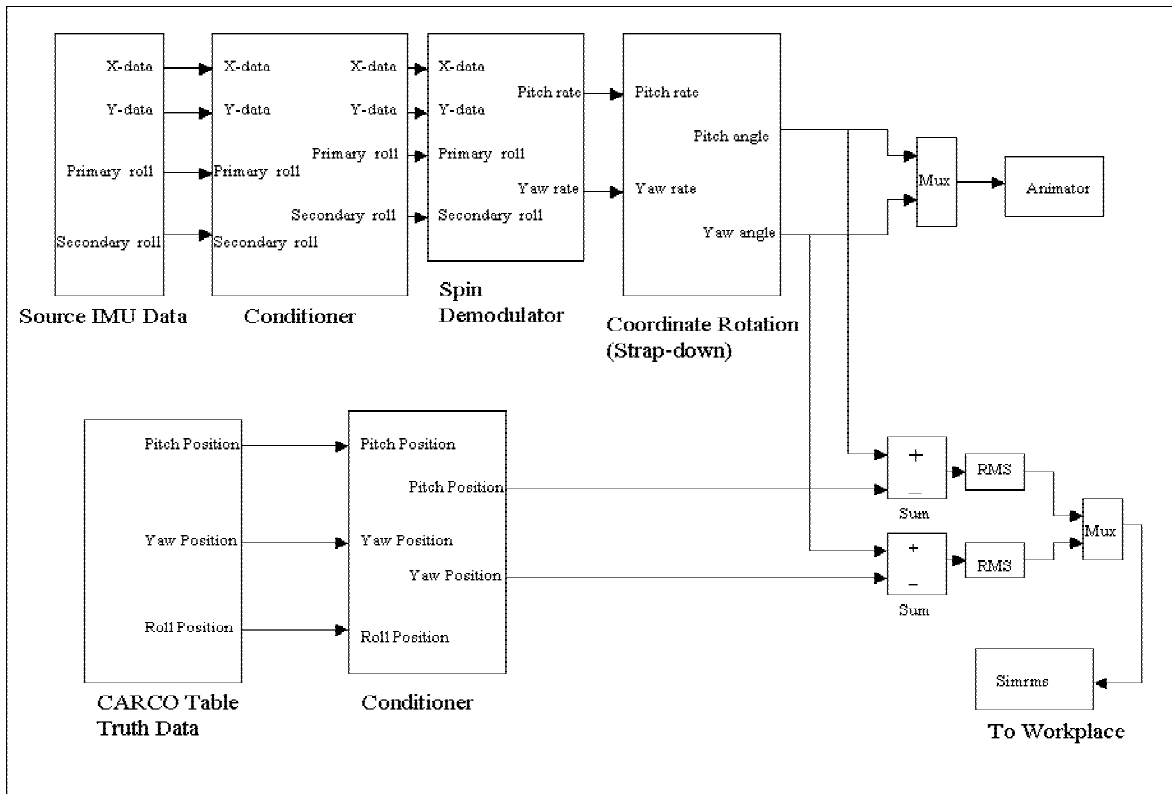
X-data
Y-data
Primary roll
Secondary roll

Source IMU Data

X-data
Y-data
Primary roll
Secondary roll
X-data
Y-data
Primary roll
Secondary roll

Conditioner

X-data
Y-data
Primary roll
Secondary roll
Pitch rate
Yaw rate

Spin Demodulator

Pitch rate
Yaw rate
Pitch angle
Yaw angle

Coordinate Rotation (Strap-down)

Mux

Animator

Pitch Position
Yaw Position
Roll Position

CARCO Table Truth Data

Pitch Position
Pitch Position
Yaw Position
Yaw Position
Roll Position

Conditioner

+
–
Sum

+
–
Sum

RMS
RMS

Mux

Simrms

To Workplace